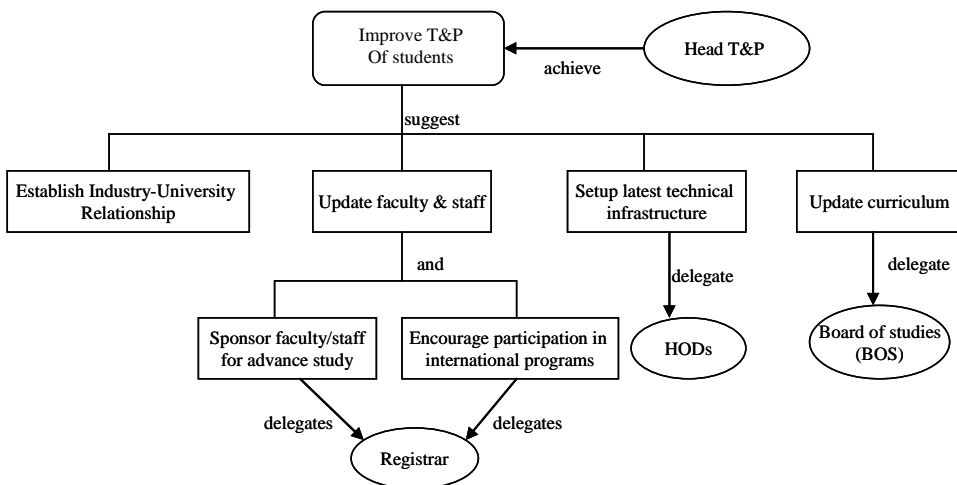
Improve T&P
Of students

achieve

Head T&P

suggest

Establish Industry-University Relationship

Update faculty & staff

Setup latest technical infrastructure

Update curriculum

and

delegate

delegate

Sponsor faculty/staff for advance study

Encourage participation in international programs

HODs

Board of studies (BOS)

delegates

delegates

Registrar